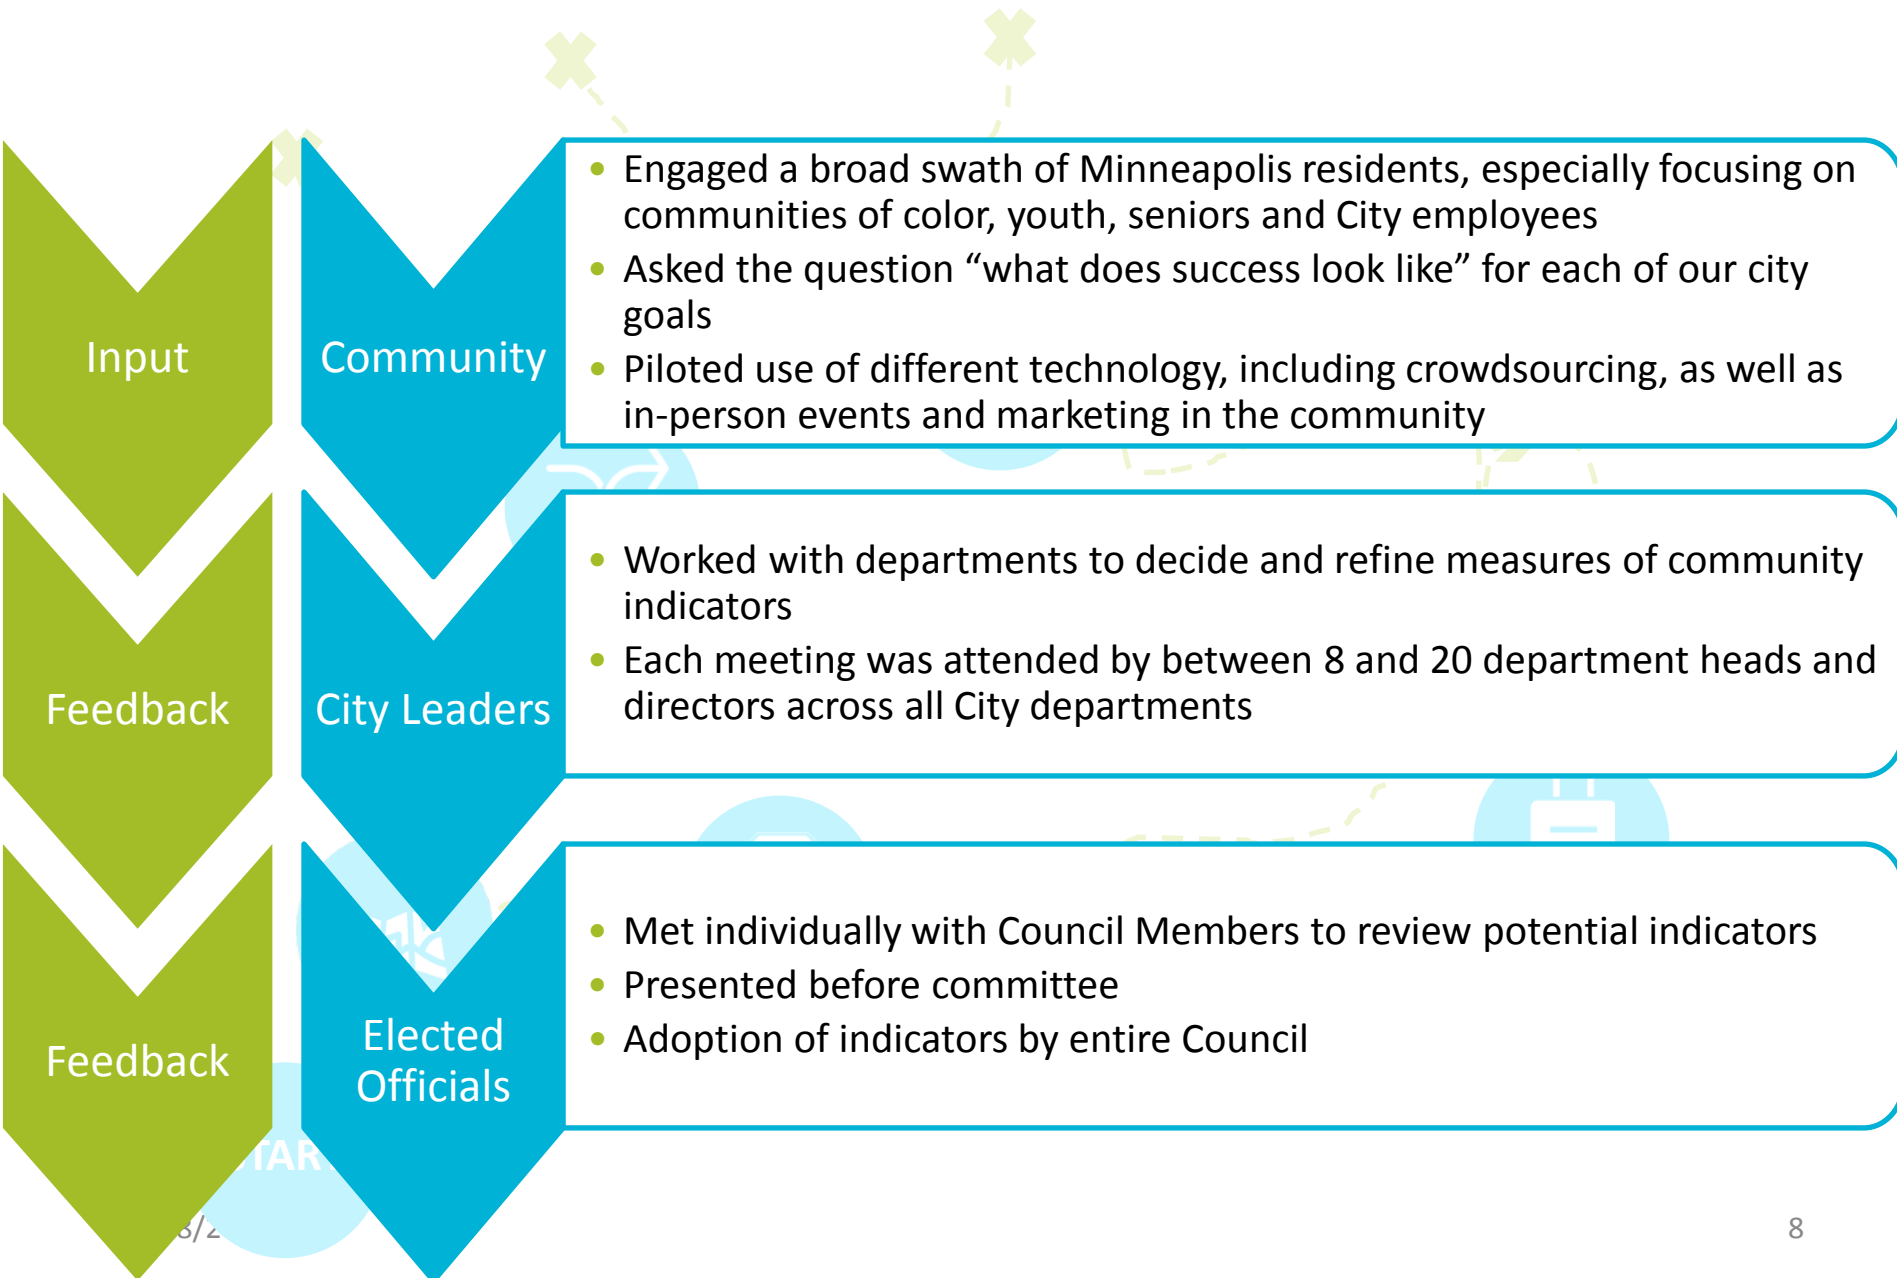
Input

Community

- Engaged a broad swath of Minneapolis residents, especially focusing on communities of color, youth, seniors and City employees
- Asked the question “what does success look like” for each of our city goals
- Piloted use of different technology, including crowdsourcing, as well as in-person events and marketing in the community

Feedback

City Leaders

- Worked with departments to decide and refine measures of community indicators
- Each meeting was attended by between 8 and 20 department heads and directors across all City departments

Feedback

Elected Officials

- Met individually with Council Members to review potential indicators
- Presented before committee
- Adoption of indicators by entire Council

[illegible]TAR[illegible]

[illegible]3/2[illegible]

8